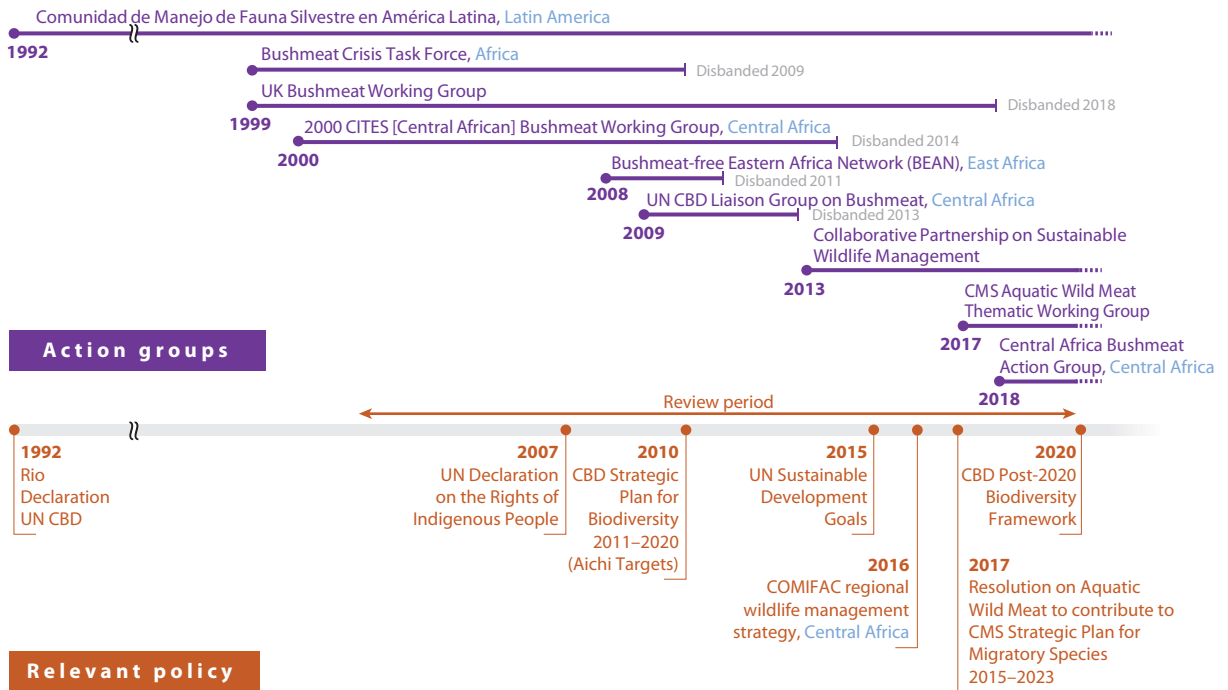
Comunidad de Manejo de Fauna Silvestre en América Latina, Latin America
1992

Bushmeat Crisis Task Force, Africa
Disbanded 2009

UK Bushmeat Working Group
Disbanded 2018
1999

2000 CITES [Central African] Bushmeat Working Group, Central Africa
Disbanded 2014
2000

Bushmeat-free Eastern Africa Network (BEAN), East Africa
Disbanded 2011
2008

UN CBD Liaison Group on Bushmeat, Central Africa
Disbanded 2013
2009

Collaborative Partnership on Sustainable Wildlife Management
2013

CMS Aquatic Wild Meat Thematic Working Group
2017

Central Africa Bushmeat Action Group, Central Africa
2018

Action groups

Review period

1992
Rio Declaration UN CBD

2007
UN Declaration on the Rights of Indigenous People

2010
CBD Strategic Plan for Biodiversity 2011–2020 (Aichi Targets)

2015
UN Sustainable Development Goals

2016
COMIFAC regional wildlife management strategy, Central Africa

2017
Resolution on Aquatic Wild Meat to contribute to CMS Strategic Plan for Migratory Species 2015–2023

2020
CBD Post-2020 Biodiversity Framework

Relevant policy